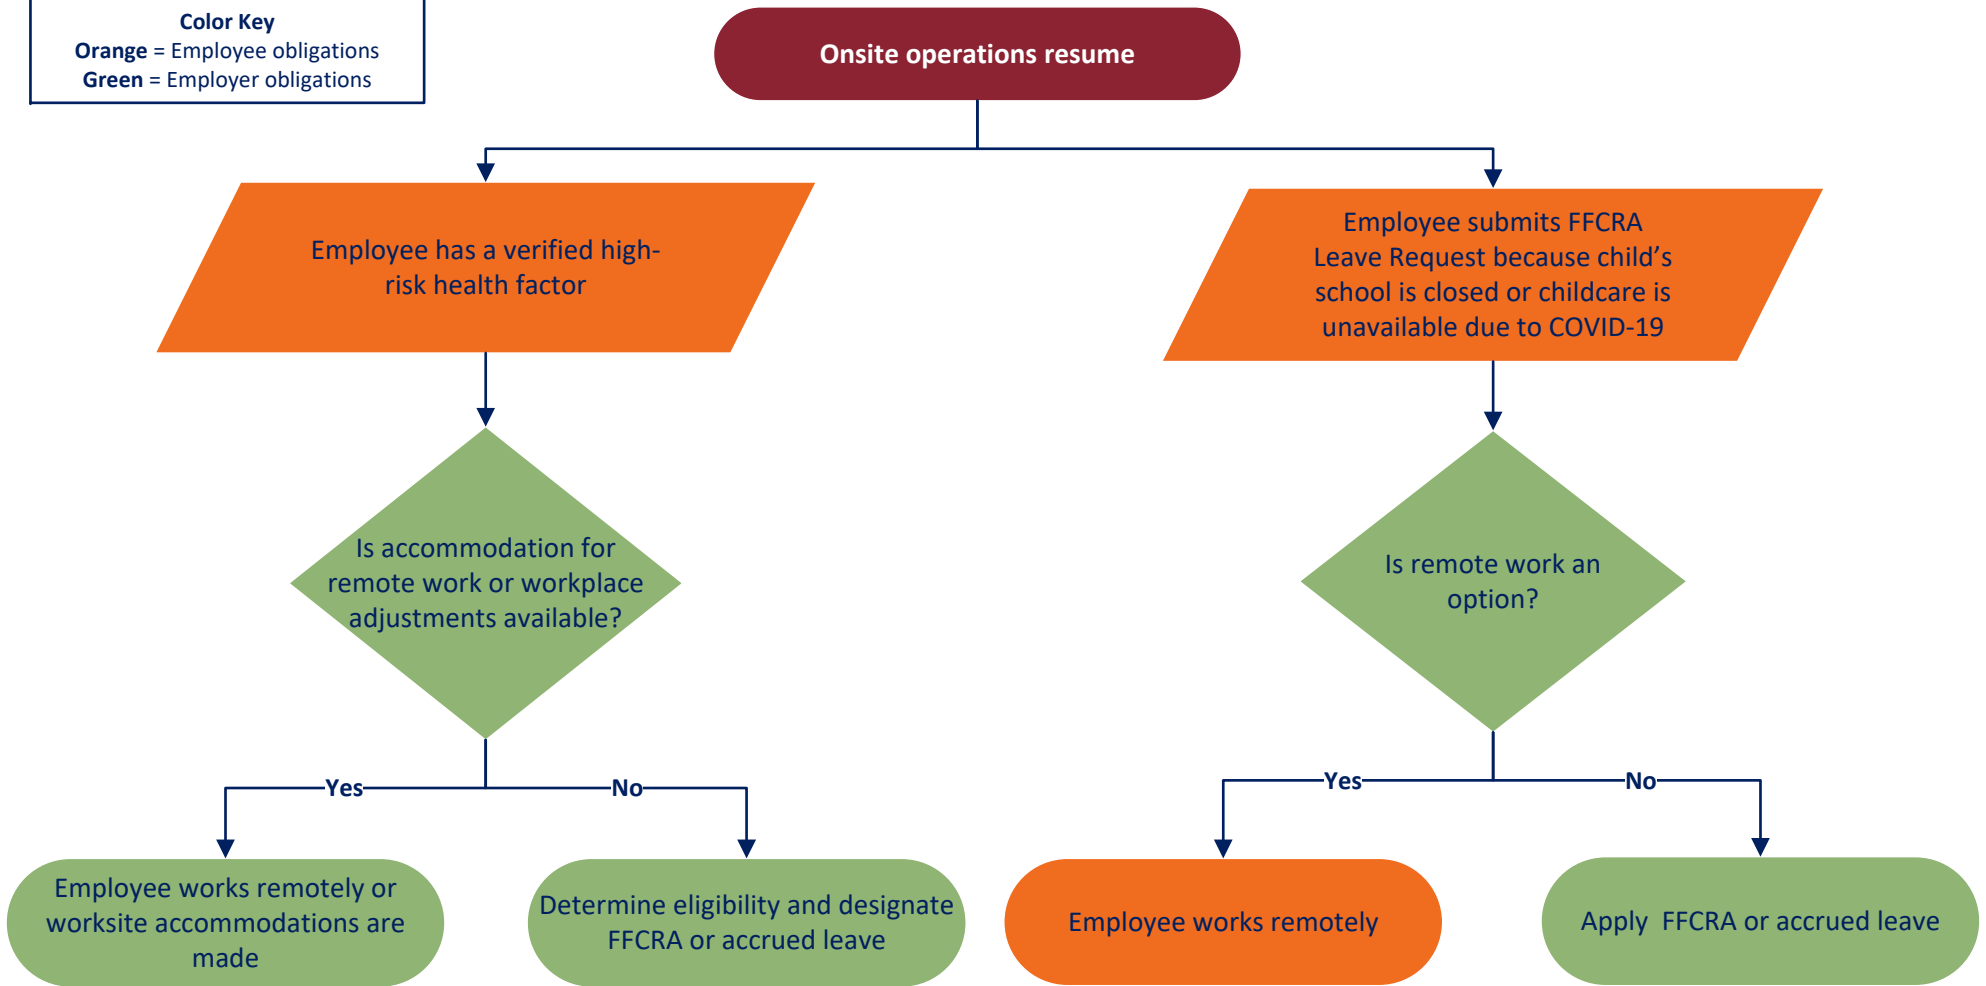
Color Key
Orange = Employee obligations
Green = Employer obligations

Onsite operations resume

Employee has a verified high-risk health factor

Employee submits FFCRA Leave Request because child’s school is closed or childcare is unavailable due to COVID-19

Is accommodation for remote work or workplace adjustments available?

Is remote work an option?

Yes

No

Yes

No

Employee works remotely or worksite accommodations are made

Determine eligibility and designate FFCRA or accrued leave

Employee works remotely

Apply FFCRA or accrued leave